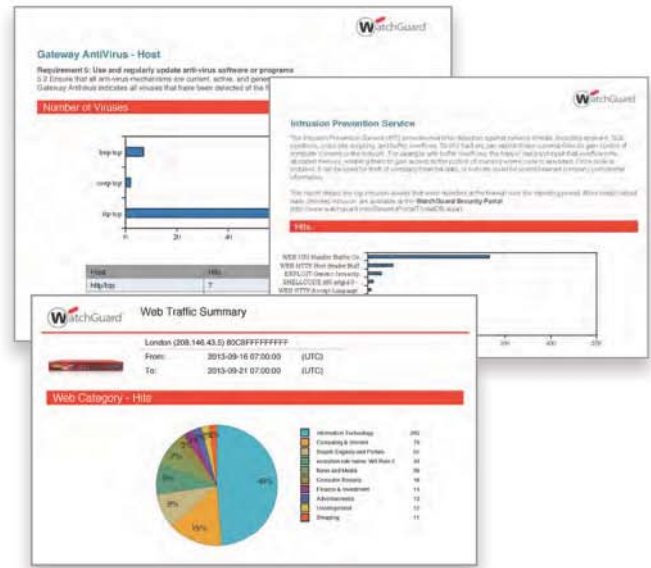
WatchGuard

Gateway AntiVirus - Host

Requirement 5: Use and regularly update anti-virus software or programs

5.2 Ensure that all anti-virus mechanisms are current, active, and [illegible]

Gateway AntiVirus indicates all viruses that have been detected of the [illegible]

Number of Viruses

ftp/tcp

smtp/tcp

http/tcp

0 20 40

| Host | Hits |
|---|---|
| http/tcp | 7 |

WatchGuard

Intrusion Prevention Service

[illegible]

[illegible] WatchGuard Security Portal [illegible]

Hits

WEB-IIS Header Buffer Ov

WEB HTTP Host Header Buff

EXPLOIT Generic Security

SHELLCODE x86 setgid 0

WEB HTTP Accept Language

200 400 600

WatchGuard

Web Traffic Summary

London (208.146.43.5) 80C8FFFFFFFFF

From: 2013-09-16 07:00:00 (UTC)

To: 2013-09-21 07:00:00 (UTC)

Web Category - Hits

49%

15%

8%

7%

7%

Information Technology 285

Computing & Internet 79

Search Engines and Portals 51

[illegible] 44

News and Media 39

Computer Security 18

Finance & Investment 11

Advertisements 13

Uncategorized 12

Shopping 11